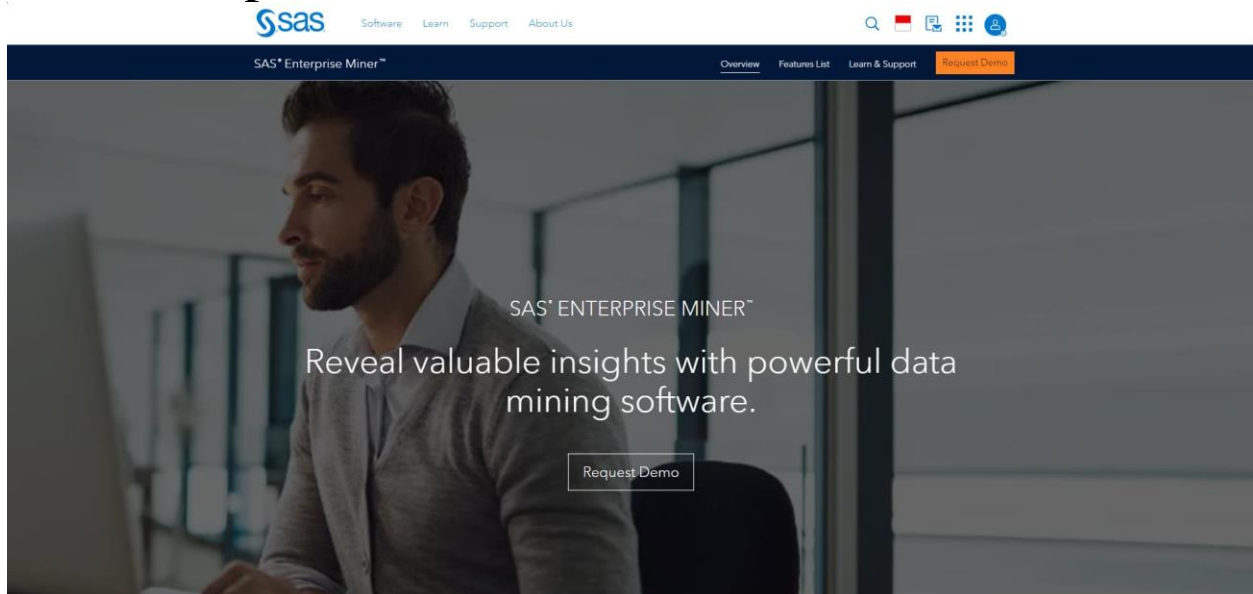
sas

Software Learn Support About Us

SAS® Enterprise Miner™

Overview Features List Learn & Support Request Demo

SAS® ENTERPRISE MINER™

Reveal valuable insights with powerful data mining software.

Request Demo